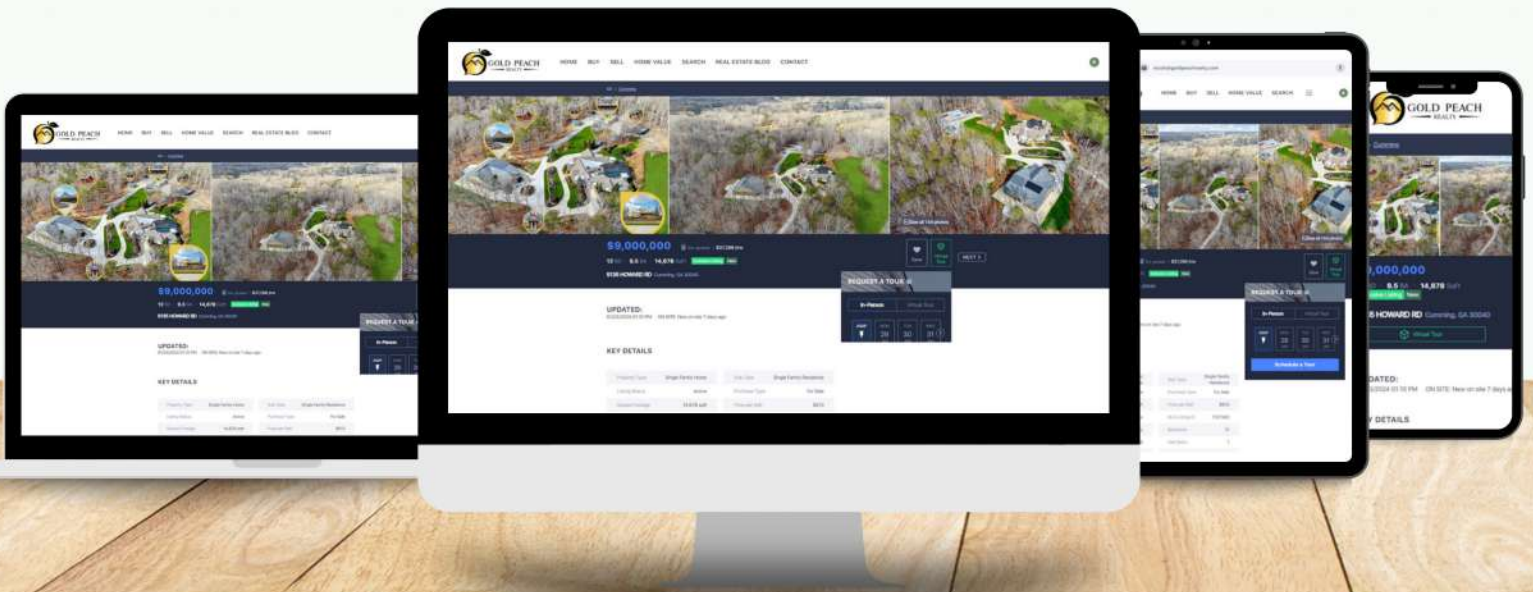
GOLD PEACH REALTY HOME BUY SELL HOME VALUE SEARCH REAL ESTATE BLOG CONTACT

$9,000,000
12 Bd 8.5 BA 14,678 SqFt
9135 HOWARD RD Cumming, GA 30040

REQUEST A TOUR
In-Person Virtual Tour
29 30 31

UPDATED:
KEY DETAILS

GOLD PEACH REALTY HOME BUY SELL HOME VALUE SEARCH REAL ESTATE BLOG CONTACT

$9,000,000
12 Bd 8.5 BA 14,678 SqFt
9135 HOWARD RD Cumming, GA 30040
Save Virtual Tour NEXT
REQUEST A TOUR
In-Person Virtual Tour
29 30 31
UPDATED:
KEY DETAILS
Property Type Single Family Home
Sub Type Single Family Residence
Listing Status Active
Purchase Type For Sale

HOME BUY SELL HOME VALUE SEARCH
REQUEST A TOUR
In-Person Virtual Tour
29 30 31
Schedule a Tour

GOLD PEACH REALTY
$9,000,000
8.5 BA 14,678 SqFt
New
5 HOWARD RD Cumming, GA 30040
Virtual Tour
UPDATED:
ON SITE: New on site 7 days ago
DETAILS